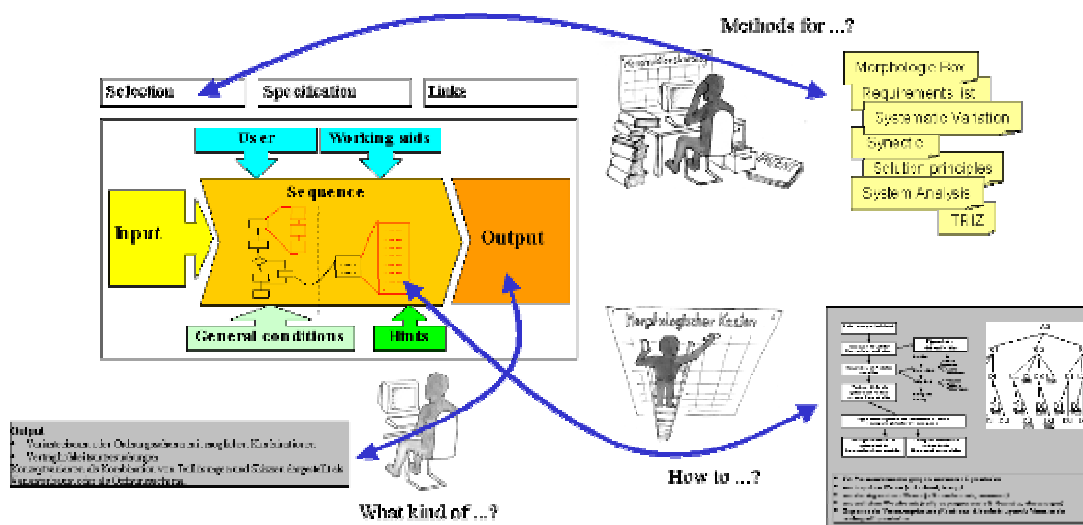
Methods for ...?

Selection

Specification

Links

User

Working aids

Sequence

Input

Output

General conditions

Hints

Morphologic Box

Requirements list

Systematic Variation

Synectic

Solution principles

System Analysis

TRIZ

Morphologischer Kasten

Output
• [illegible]
• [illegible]
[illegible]
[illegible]

How to ...?

What kind of ...?